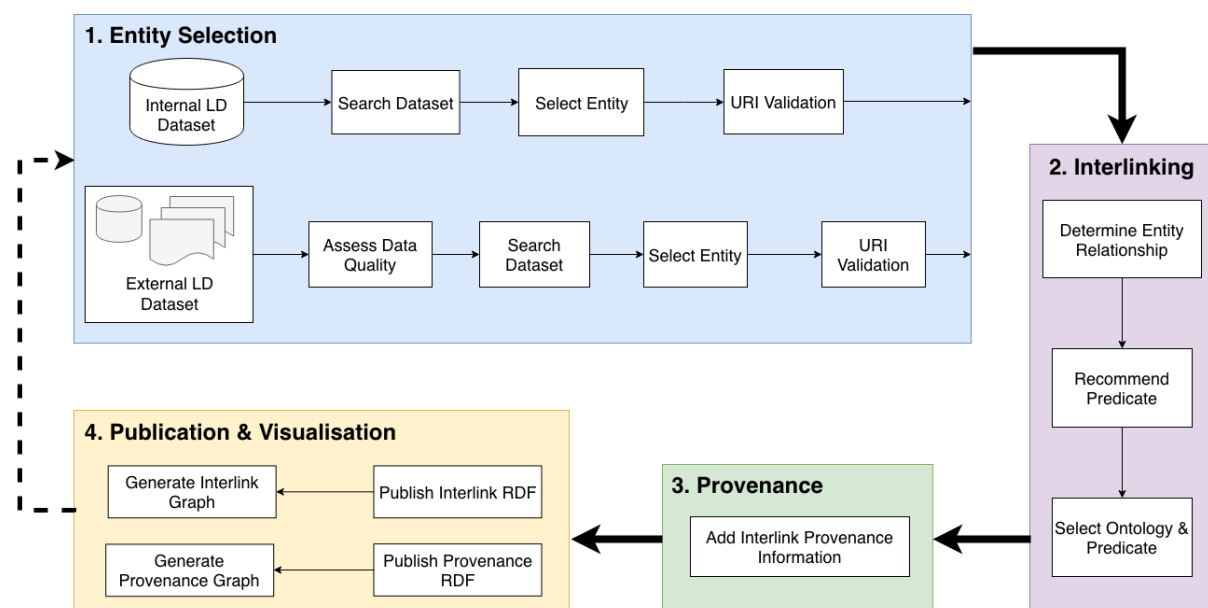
1. Entity Selection

Internal LD Dataset

Search Dataset

Select Entity

URI Validation

External LD Dataset

Assess Data Quality

Search Dataset

Select Entity

URI Validation

2. Interlinking

Determine Entity Relationship

Recommend Predicate

Select Ontology & Predicate

3. Provenance

Add Interlink Provenance Information

4. Publication & Visualisation

Generate Interlink Graph

Publish Interlink RDF

Generate Provenance Graph

Publish Provenance RDF